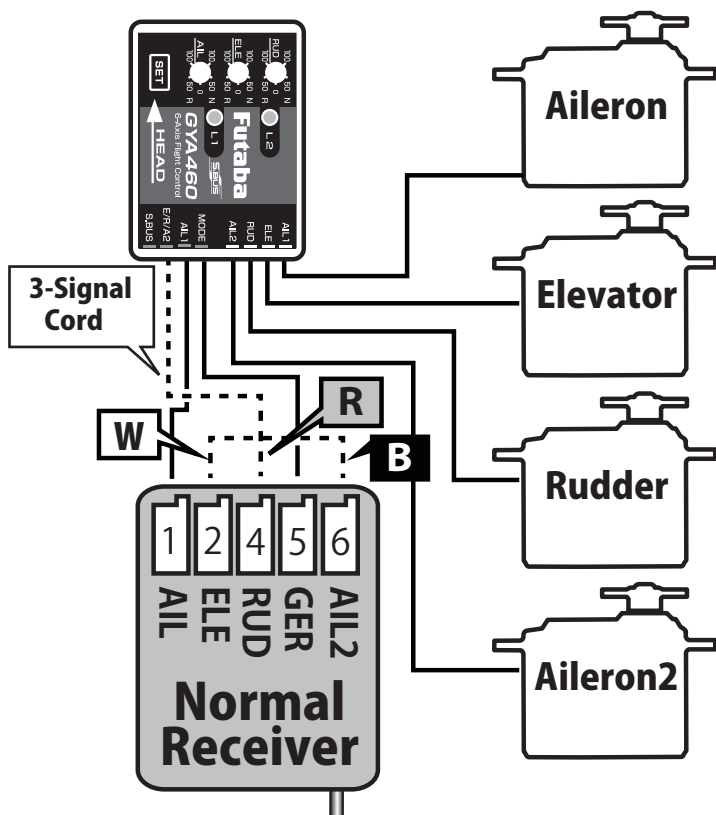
AIL
ELE
RUD
100 0 100
50 N 50
R

SET
HEAD
Futaba
GYA460
6-Axis Flight Control
S.BUS
L1
L2

S.BUS
E/R/A2
AIL1
MODE
AIL2
RUD
ELE
AIL1

Aileron
Elevator
Rudder
Aileron2

3-Signal Cord
W
R
B

1 AIL
2 ELE
4 RUD
5 GER
6 AIL2

Normal Receiver